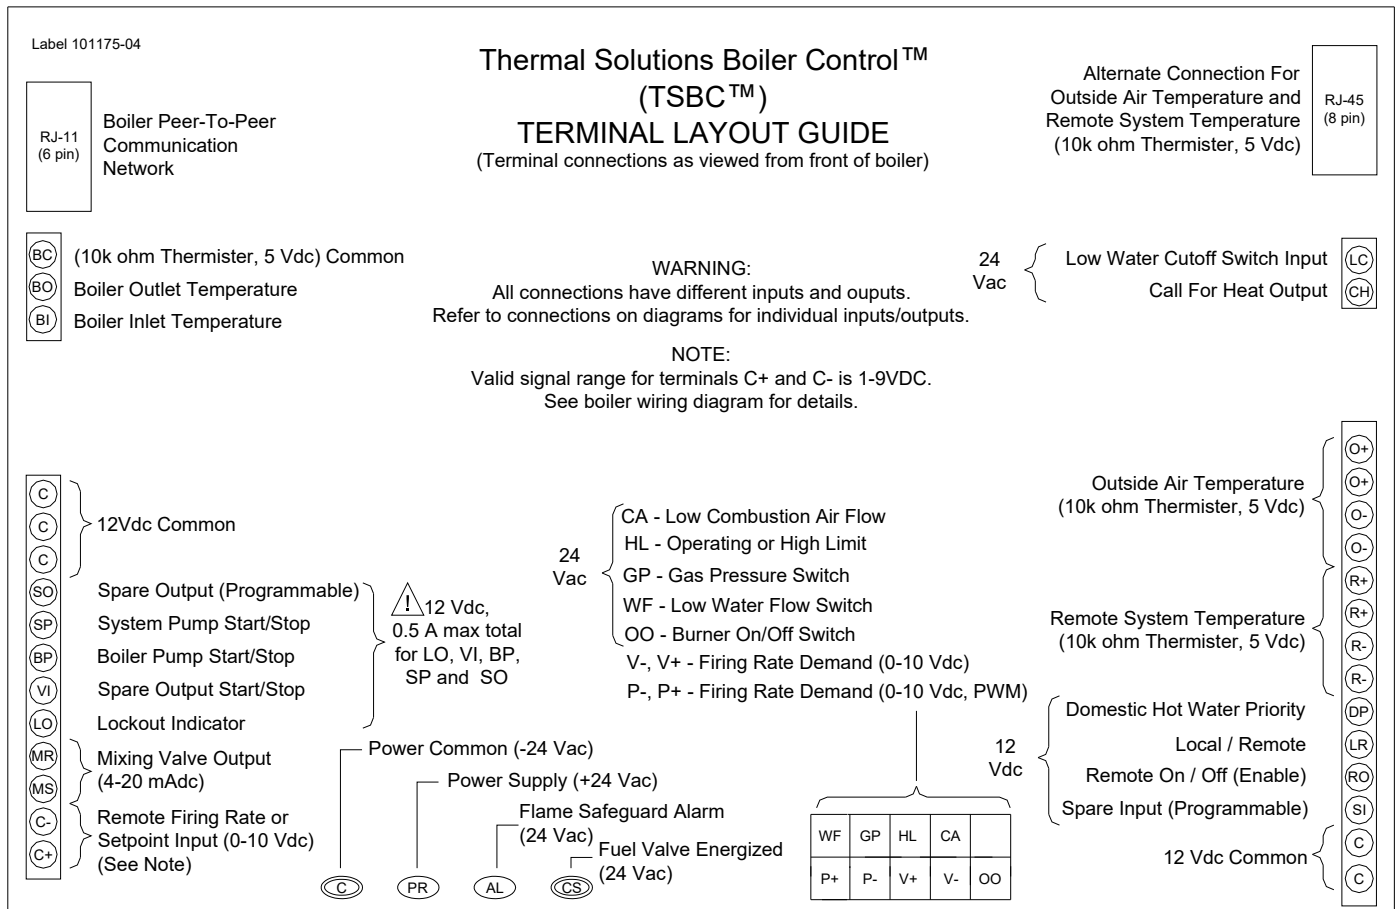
Label 101175-04

Thermal Solutions Boiler Control™
(TSBC™)
TERMINAL LAYOUT GUIDE
(Terminal connections as viewed from front of boiler)

RJ-11
(6 pin)

Boiler Peer-To-Peer Communication Network

Alternate Connection For Outside Air Temperature and Remote System Temperature (10k ohm Thermister, 5 Vdc)

RJ-45
(8 pin)

BC (10k ohm Thermister, 5 Vdc) Common
BO Boiler Outlet Temperature
BI Boiler Inlet Temperature

WARNING:
All connections have different inputs and ouputs.
Refer to connections on diagrams for individual inputs/outputs.

NOTE:
Valid signal range for terminals C+ and C- is 1-9VDC.
See boiler wiring diagram for details.

24 Vac
Low Water Cutoff Switch Input LC
Call For Heat Output CH

O+
O+
O-
O-
Outside Air Temperature (10k ohm Thermister, 5 Vdc)

R+
R+
R-
R-
Remote System Temperature (10k ohm Thermister, 5 Vdc)

C
C
C
12Vdc Common

SO Spare Output (Programmable)
SP System Pump Start/Stop
BP Boiler Pump Start/Stop
VI Spare Output Start/Stop
LO Lockout Indicator

! 12 Vdc, 0.5 A max total for LO, VI, BP, SP and SO

MR
MS
Mixing Valve Output (4-20 mAdc)

C-
C+
Remote Firing Rate or Setpoint Input (0-10 Vdc) (See Note)

24 Vac
CA - Low Combustion Air Flow
HL - Operating or High Limit
GP - Gas Pressure Switch
WF - Low Water Flow Switch
OO - Burner On/Off Switch
V-, V+ - Firing Rate Demand (0-10 Vdc)
P-, P+ - Firing Rate Demand (0-10 Vdc, PWM)

12 Vdc
Domestic Hot Water Priority DP
Local / Remote LR
Remote On / Off (Enable) RO
Spare Input (Programmable) SI

12 Vdc Common
C
C

Power Common (-24 Vac)
Power Supply (+24 Vac)
Flame Safeguard Alarm (24 Vac)
Fuel Valve Energized (24 Vac)

C PR AL CS

| WF | GP | HL | CA | |
|---|---|---|---|---|
| P+ | P- | V+ | V- | OO |